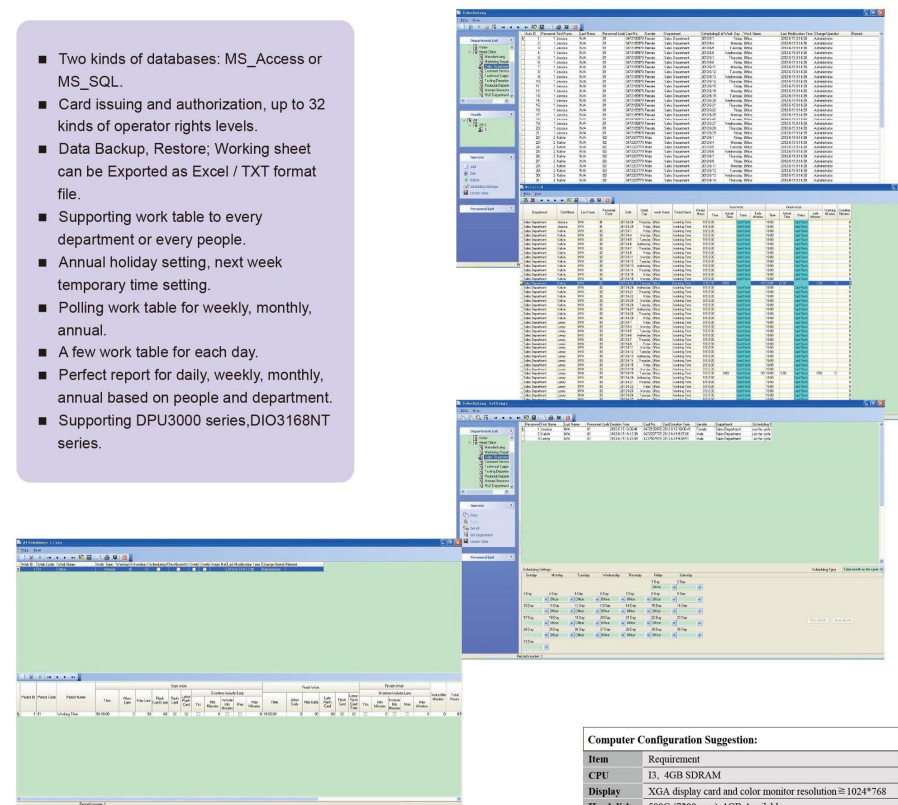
■ Two kinds of databases: MS_Access or MS_SQL.
■ Card issuing and authorization, up to 32 kinds of operator rights levels.
■ Data Backup, Restore; Working sheet can be Exported as Excel / TXT format file.
■ Supporting work table to every department or every people.
■ Annual holiday setting, next week temporary time setting.
■ Polling work table for weekly, monthly, annual.
■ A few work table for each day.
■ Perfect report for daily, weekly, monthly, annual based on people and department.
■ Supporting DPU3000 series,DIO3168NT series.

Computer Configuration Suggestion:

| Item | Requirement |
|---|---|
| CPU | I3, 4GB SDRAM |
| Display | XGA display card and color monitor resolution≧1024*768 |
| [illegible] | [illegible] |